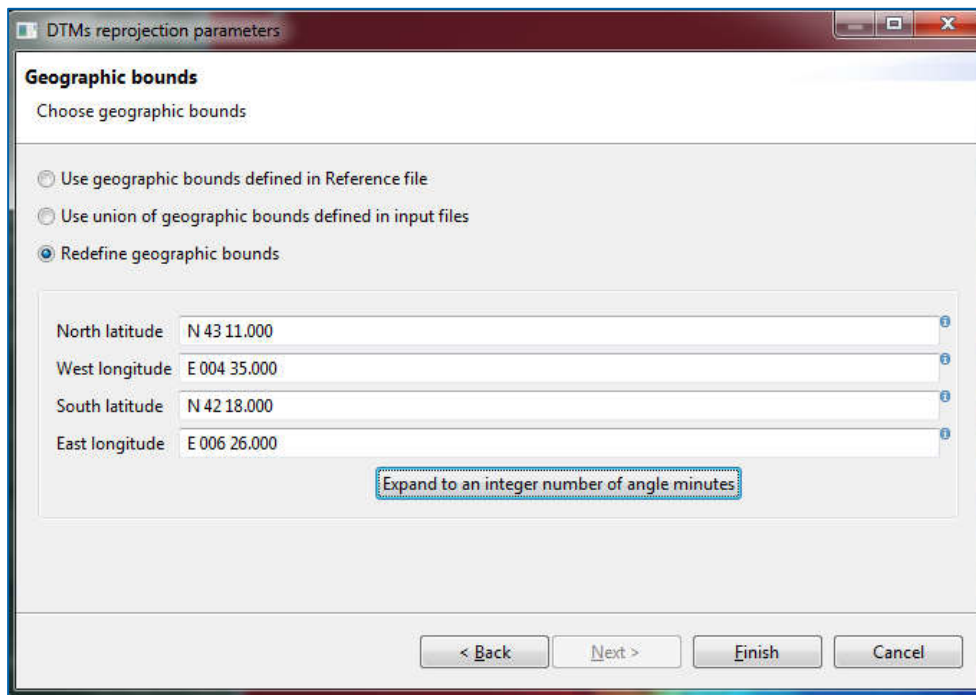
DTMs reprojection parameters

Geographic bounds

Choose geographic bounds

Use geographic bounds defined in Reference file

Use union of geographic bounds defined in input files

Redefine geographic bounds

North latitude N 43 11.000

West longitude E 004 35.000

South latitude N 42 18.000

East longitude E 006 26.000

Expand to an integer number of angle minutes

< Back

Next >

Finish

Cancel